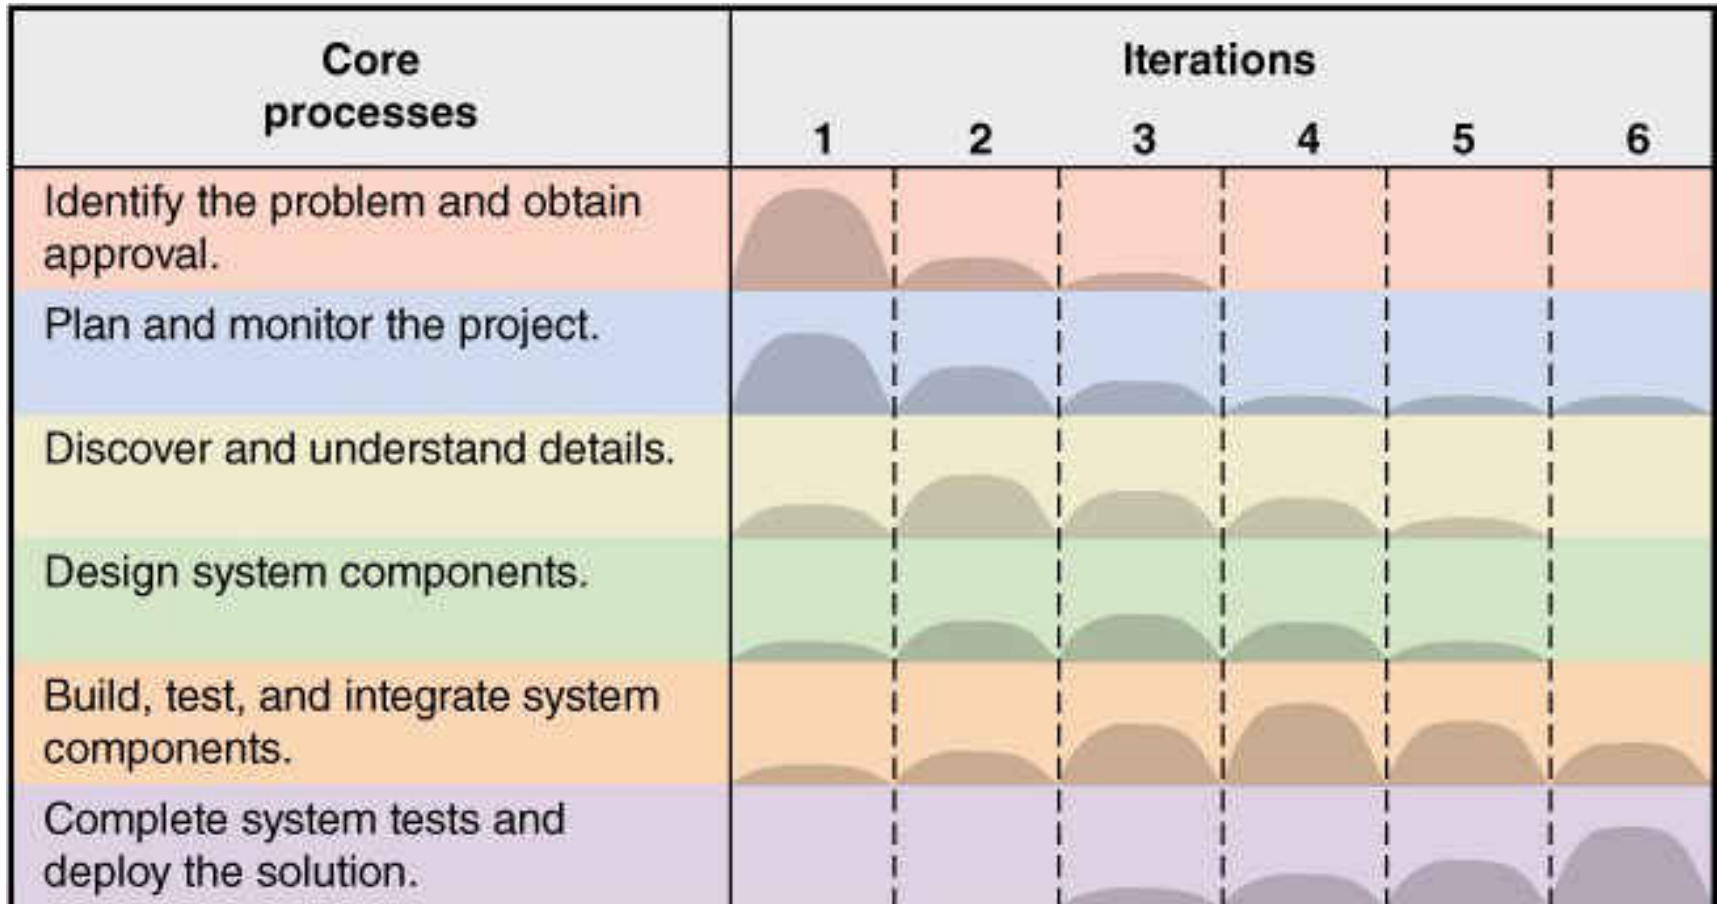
| Core processes | Iterations 1 | 2 | 3 | 4 | 5 | 6 |
|---|---|---|---|---|---|---|
| Identify the problem and obtain approval. | | | | | | |
| Plan and monitor the project. | | | | | | |
| Discover and understand details. | | | | | | |
| Design system components. | | | | | | |
| Build, test, and integrate system components. | | | | | | |
| Complete system tests and deploy the solution. | | | | | | |